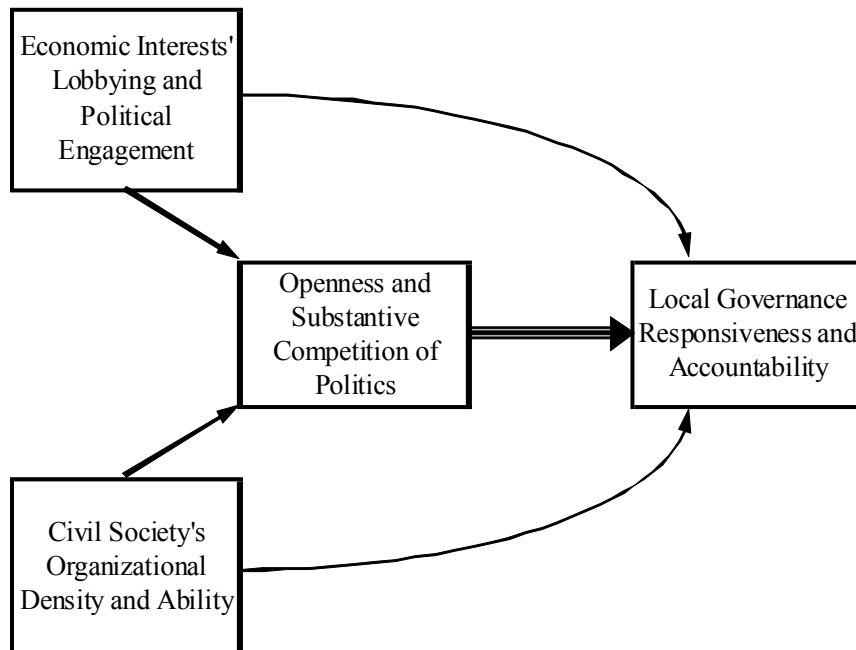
Economic Interests' Lobbying and Political Engagement

Openness and Substantive Competition of Politics

Local Governance Responsiveness and Accountability

Civil Society's Organizational Density and Ability